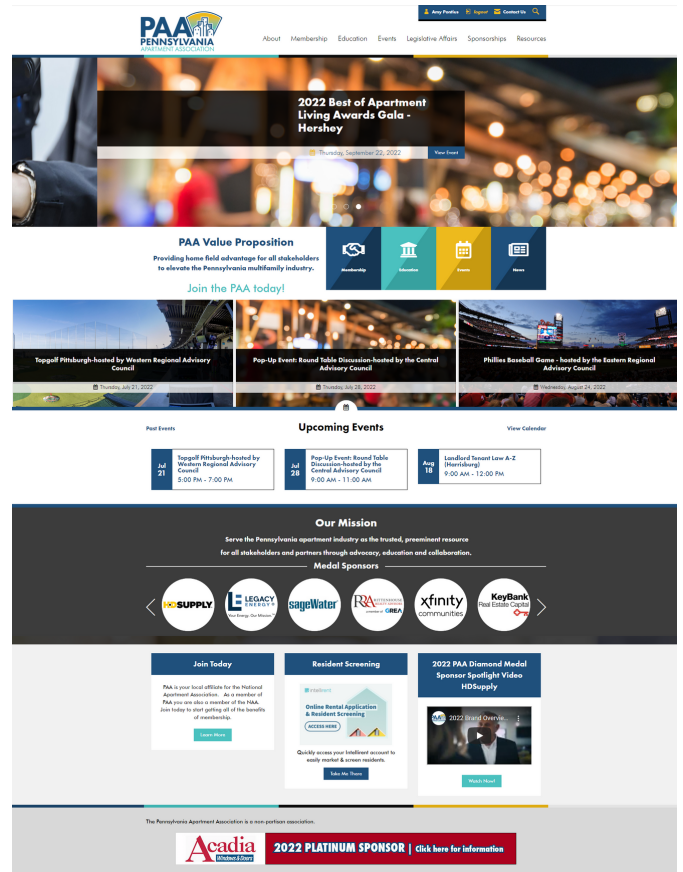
PAA PENNSYLVANIA APARTMENT ASSOCIATION

Amy Postiva | Logout | Contact Us

About Membership Education Events Legislative Affairs Sponsorships Resources

2022 Best of Apartment Living Awards Gala - Hershey

Thursday, September 22, 2022

View Event

PAA Value Proposition

Providing home field advantage for all stakeholders to elevate the Pennsylvania multifamily industry.

Join the PAA today!

Membership Education Events News

Topgolf Pittsburgh-hosted by Western Regional Advisory Council

Thursday, July 21, 2022

Pop-Up Event: Round Table Discussion-hosted by the Central Advisory Council

Thursday, July 28, 2022

Phillies Baseball Game - hosted by the Eastern Regional Advisory Council

Wednesday, August 24, 2022

Past Events

Upcoming Events

View Calendar

Jul 21 Topgolf Pittsburgh-hosted by Western Regional Advisory Council 5:00 PM - 7:00 PM

Jul 28 Pop-Up Event: Round Table Discussion-hosted by the Central Advisory Council 9:00 AM - 11:00 AM

Aug 18 Landlord Tenant Law A-Z (Harrisburg) 9:00 AM - 12:00 PM

Our Mission

Serve the Pennsylvania apartment industry as the trusted, preeminent resource for all stakeholders and partners through advocacy, education and collaboration.

Medal Sponsors

HD SUPPLY

LEGACY ENERGY Your Energy. Our Mission.

sageWater

RA GREA

xfinity communities

KeyBank Real Estate Capital

Join Today

PAA is your local affiliate for the National Apartment Association. As a member of PAA you are also a member of the NAA. Join today to start getting all of the benefits of membership.

Learn More

Resident Screening

intellirent

Online Rental Application & Resident Screening

ACCESS HERE

Quickly access your Intellirent account to easily market & screen residents.

Take Me There

2022 PAA Diamond Medal Sponsor Spotlight Video HDSupply

2022 Brand Overvie...

Watch Now!

The Pennsylvania Apartment Association is a non-partisan association.

Acadia Windows & Doors

2022 PLATINUM SPONSOR | Click here for information